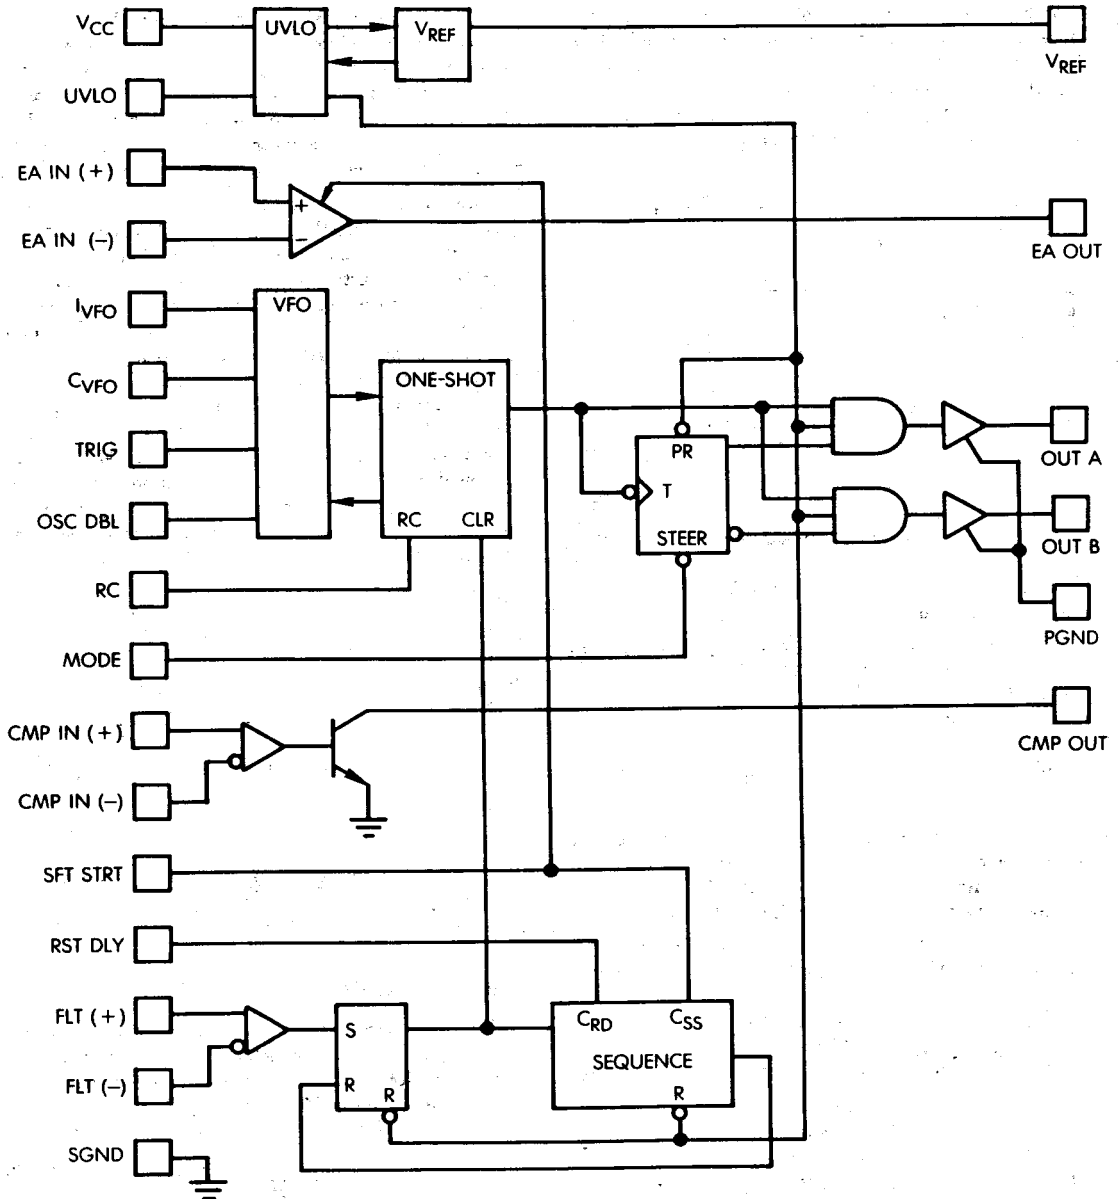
$V_{CC}$
UVLO
$V_{REF}$
$V_{REF}$
UVLO
EA IN (+)
+
−
EA IN (−)
EA OUT
$I_{VFO}$
VFO
$C_{VFO}$
ONE-SHOT
TRIG
PR
T
OUT A
OSC DBL
RC
CLR
STEER
OUT B
RC
PGND
MODE
CMP IN (+)
CMP OUT
CMP IN (−)
SFT STRT
RST DLY
FLT (+)
S
$C_{RD}$
$C_{SS}$
SEQUENCE
FLT (−)
R
R
R
SGND